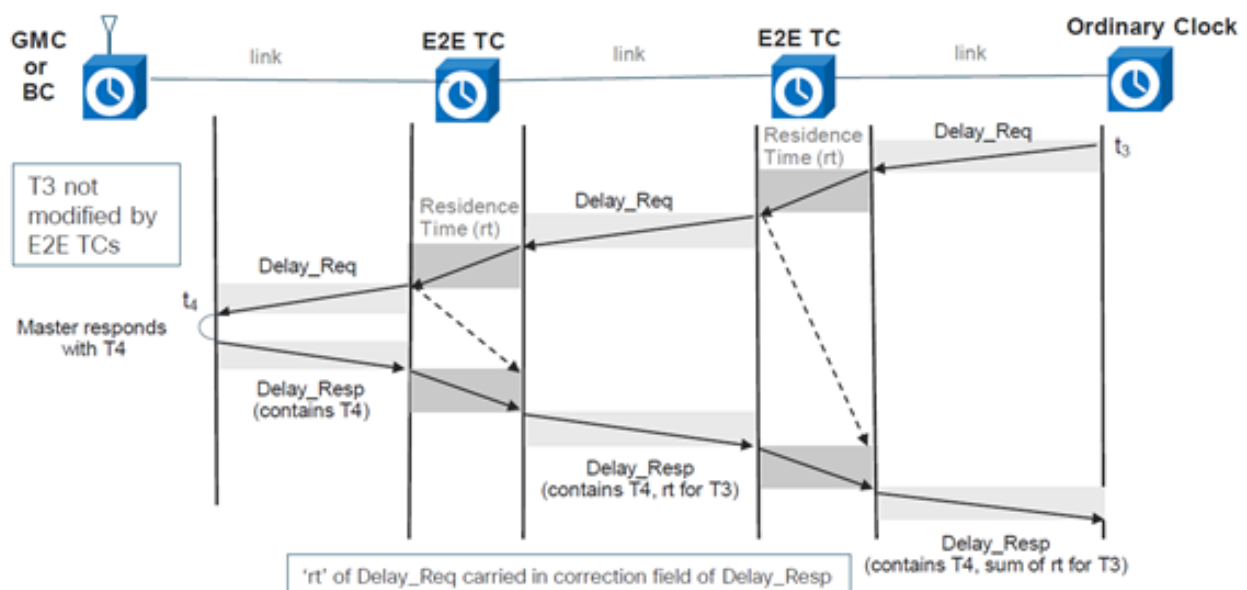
GMC or BC

link

E2E TC

link

E2E TC

link

Ordinary Clock

Residence Time (rt)

Delay_Req

$t_3$

T3 not modified by E2E TCs

Residence Time (rt)

Delay_Req

Delay_Req

$t_4$

Master responds with T4

Delay_Resp (contains T4)

Delay_Resp (contains T4, rt for T3)

Delay_Resp (contains T4, sum of rt for T3)

'rt' of Delay_Req carried in correction field of Delay_Resp